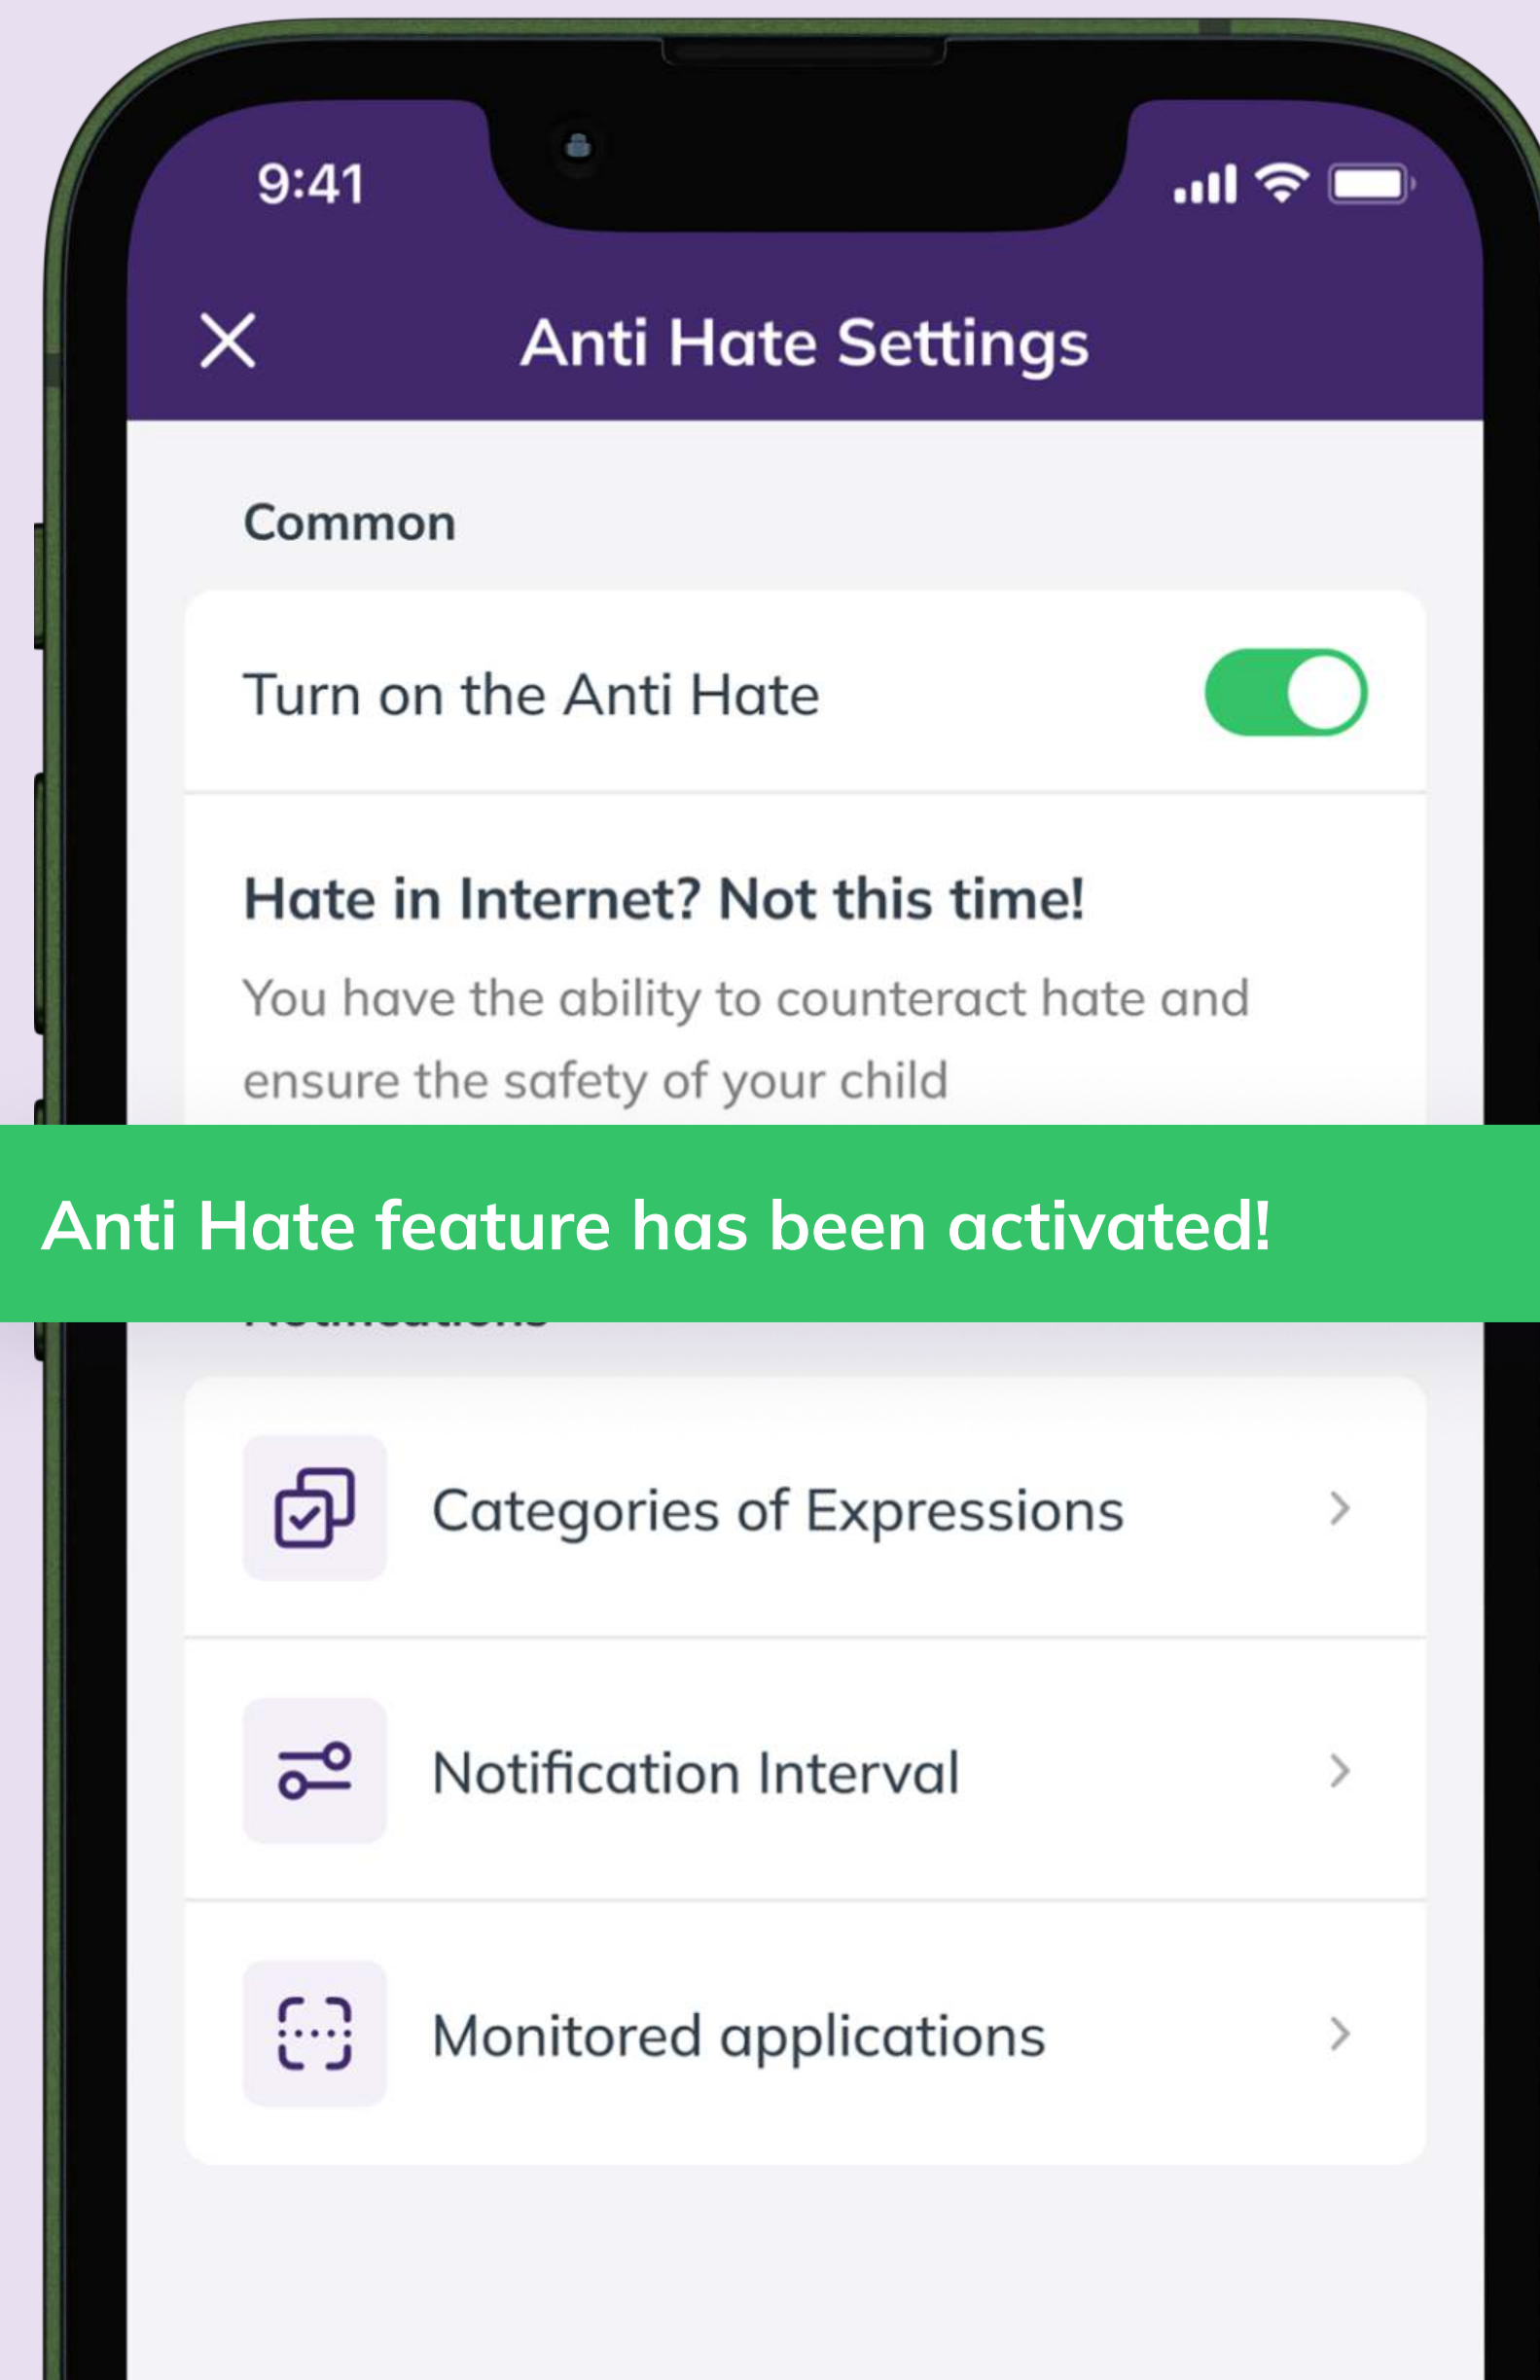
9:41

Anti Hate Settings

Common

Turn on the Anti Hate

Hate in Internet? Not this time!

You have the ability to counteract hate and ensure the safety of your child

Anti Hate feature has been activated!

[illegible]

Categories of Expressions

Notification Interval

Monitored applications